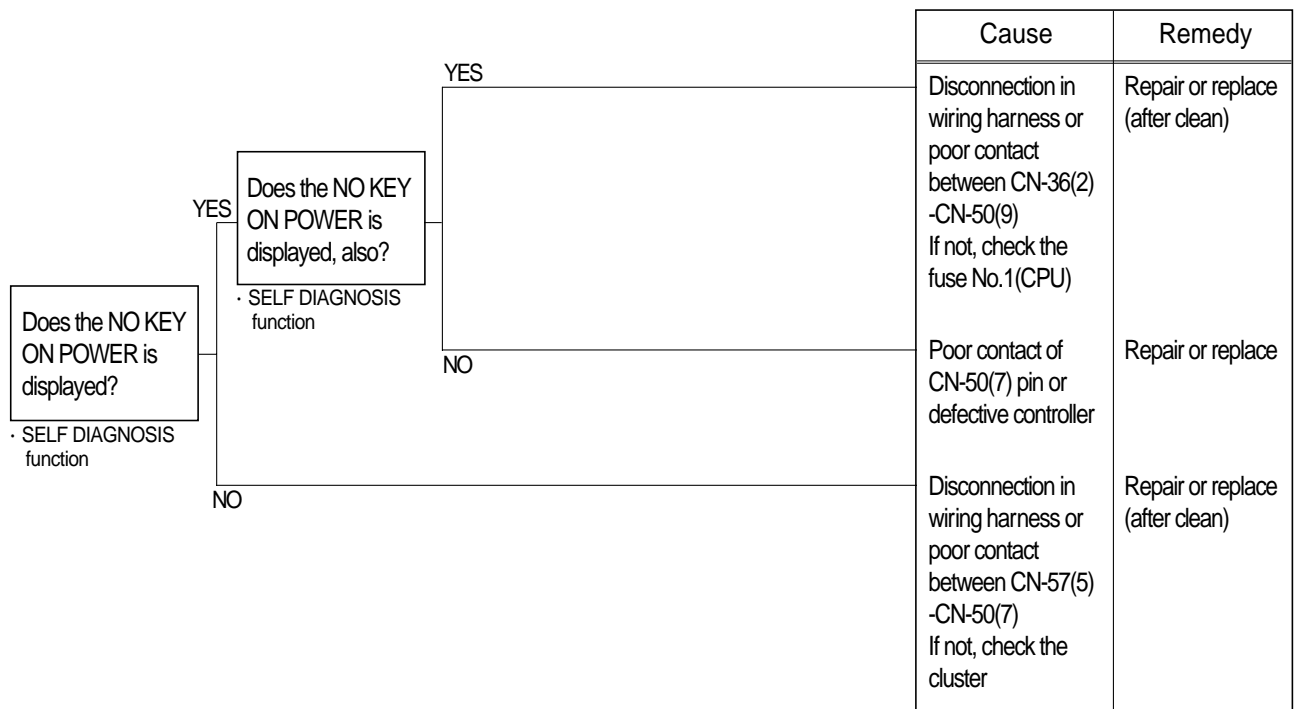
Does the NO KEY ON POWER is displayed?

· SELF DIAGNOSIS function

YES

Does the NO KEY ON POWER is displayed, also?

· SELF DIAGNOSIS function

YES

NO

NO

| Cause | Remedy |
|---|---|
| Disconnection in wiring harness or poor contact between CN-36(2) -CN-50(9) If not, check the fuse No.1(CPU) | Repair or replace (after clean) |
| Poor contact of CN-50(7) pin or defective controller | Repair or replace |
| Disconnection in wiring harness or poor contact between CN-57(5) -CN-50(7) If not, check the cluster | Repair or replace (after clean) |